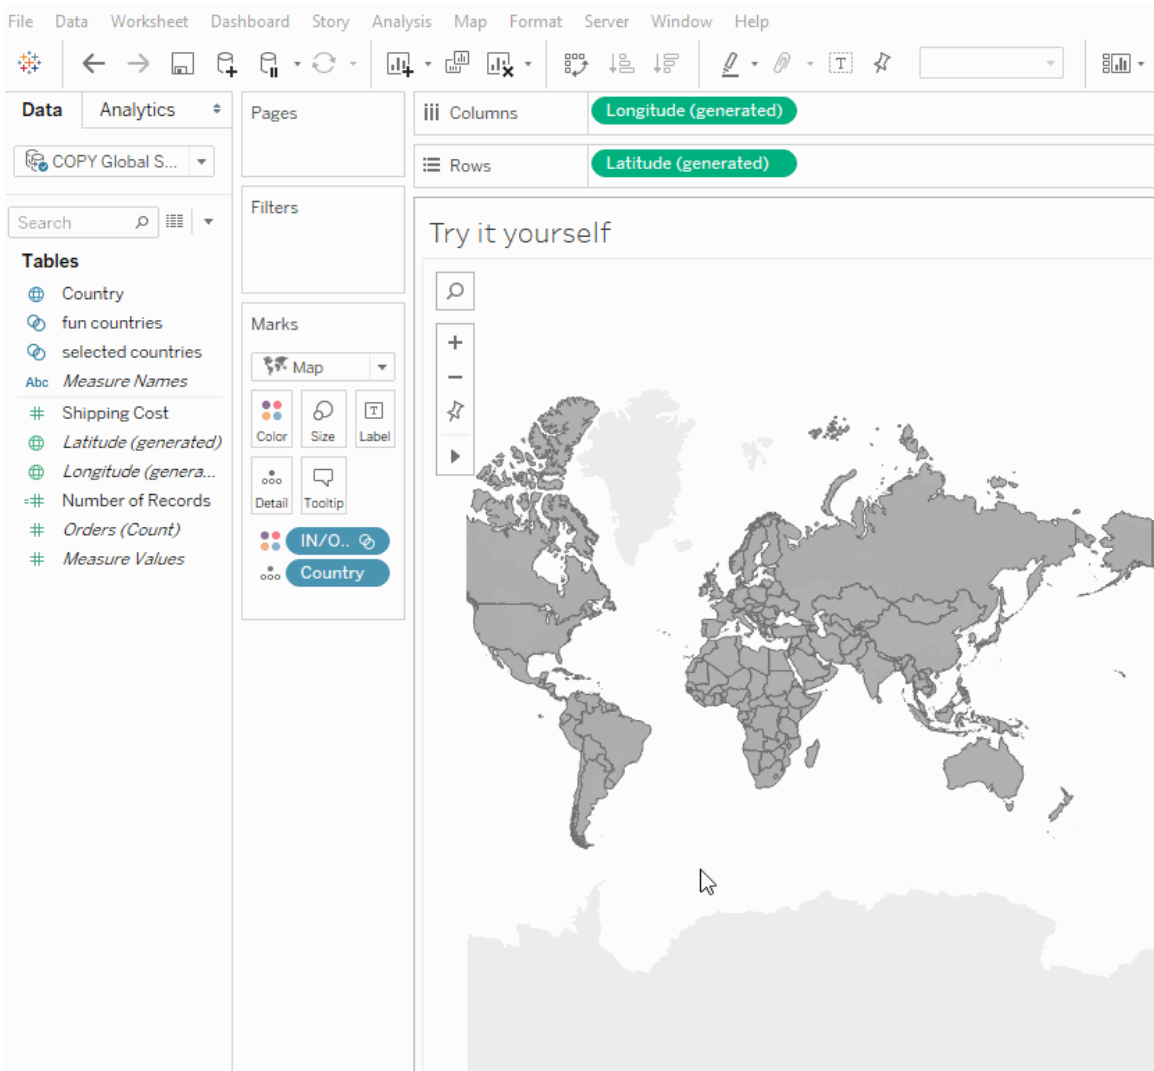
File Data Worksheet Dashboard Story Analysis Map Format Server Window Help

Data Analytics

COPY Global S...

Search

Tables

Country
fun countries
selected countries
Abc Measure Names
Shipping Cost
Latitude (generated)
Longitude (genera...
Number of Records
Orders (Count)
Measure Values

Pages

Filters

Marks

Map

Color Size Label
Detail Tooltip

IN/O..
Country

Columns Longitude (generated)

Rows Latitude (generated)

Try it yourself